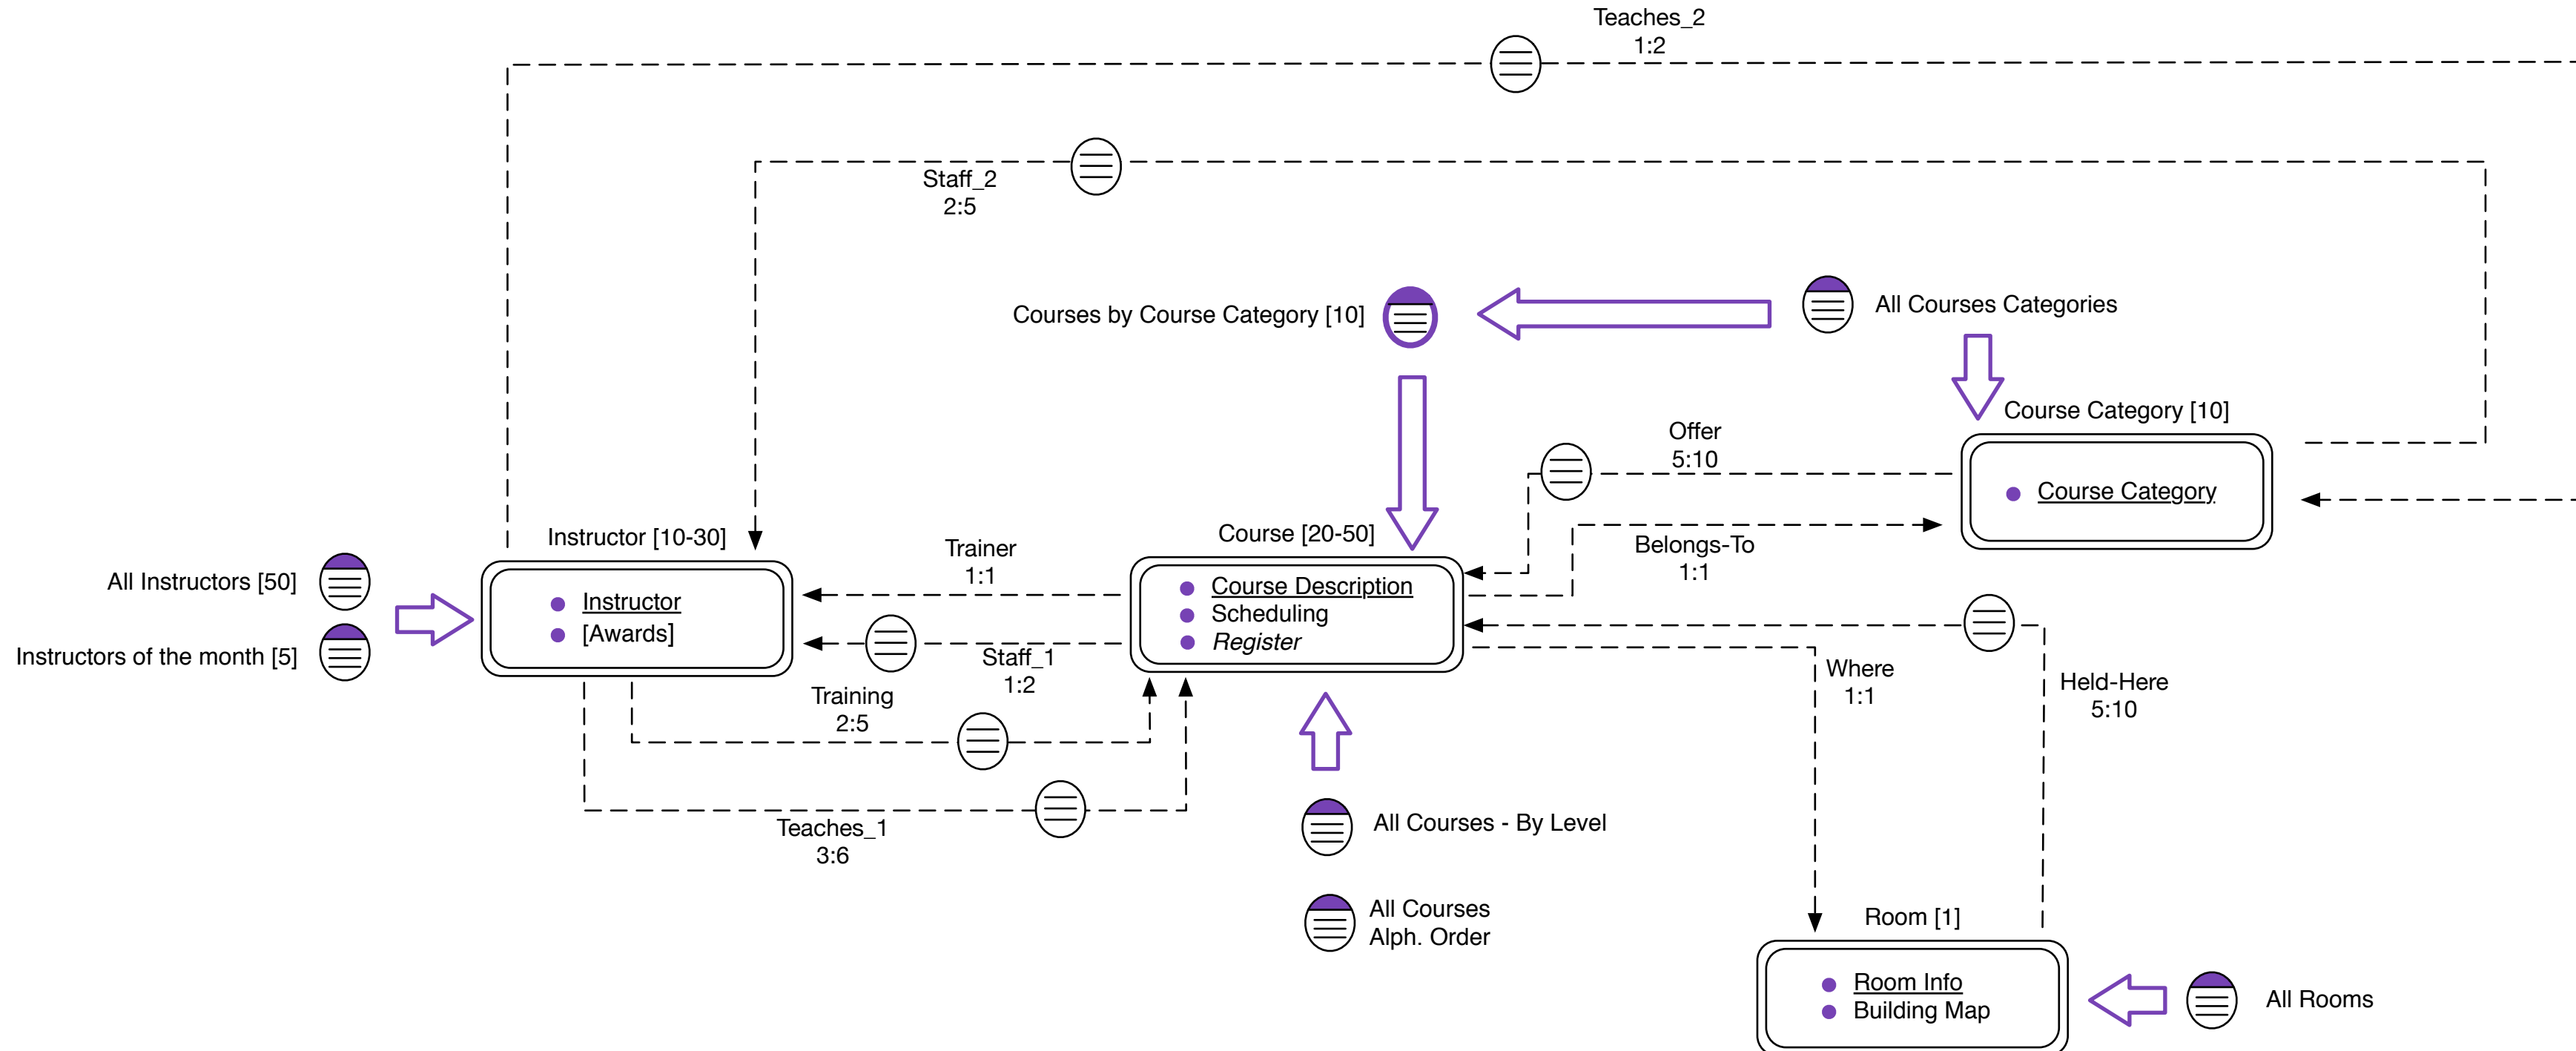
Teaches_2
1:2

Staff_2
2:5

Courses by Course Category [10]

All Courses Categories

Course Category [10]

Offer
5:10

Course Category

Instructor [10-30]

Trainer
1:1

Course [20-50]

Belongs-To
1:1

All Instructors [50]

Instructor
[Awards]

Course Description
Scheduling
*Register*

Instructors of the month [5]

Staff_1
1:2

Training
2:5

Where
1:1

Held-Here
5:10

Teaches_1
3:6

All Courses - By Level

All Courses
Alph. Order

Room [1]

Room Info
Building Map

All Rooms